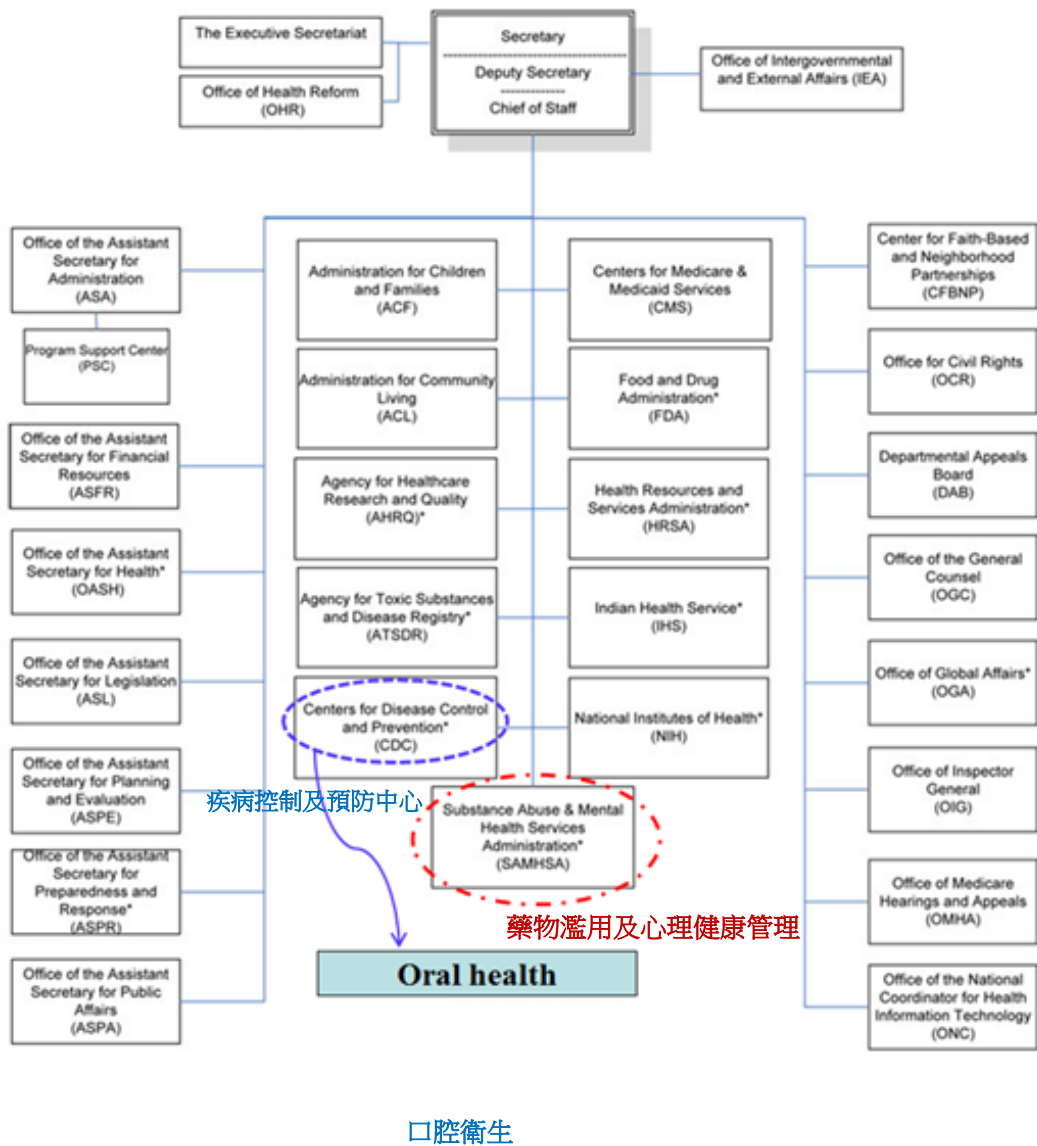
The Executive Secretariat

Office of Health Reform (OHR)

Secretary
Deputy Secretary
Chief of Staff

Office of Intergovernmental and External Affairs (IEA)

Office of the Assistant Secretary for Administration (ASA)

Program Support Center (PSC)

Office of the Assistant Secretary for Financial Resources (ASFR)

Office of the Assistant Secretary for Health* (OASH)

Office of the Assistant Secretary for Legislation (ASL)

Office of the Assistant Secretary for Planning and Evaluation (ASPE)

Office of the Assistant Secretary for Preparedness and Response* (ASPR)

Office of the Assistant Secretary for Public Affairs (ASPA)

Administration for Children and Families (ACF)

Centers for Medicare & Medicaid Services (CMS)

Administration for Community Living (ACL)

Food and Drug Administration* (FDA)

Agency for Healthcare Research and Quality (AHRQ)*

Health Resources and Services Administration* (HRSA)

Agency for Toxic Substances and Disease Registry* (ATSDR)

Indian Health Service* (IHS)

Centers for Disease Control and Prevention* (CDC)

National Institutes of Health* (NIH)

疾病控制及預防中心

Substance Abuse & Mental Health Services Administration* (SAMHSA)

藥物濫用及心理健康管理

Oral health

Center for Faith-Based and Neighborhood Partnerships (CFBNP)

Office for Civil Rights (OCR)

Departmental Appeals Board (DAB)

Office of the General Counsel (OGC)

Office of Global Affairs* (OGA)

Office of Inspector General (OIG)

Office of Medicare Hearings and Appeals (OMHA)

Office of the National Coordinator for Health Information Technology (ONC)

口腔衛生